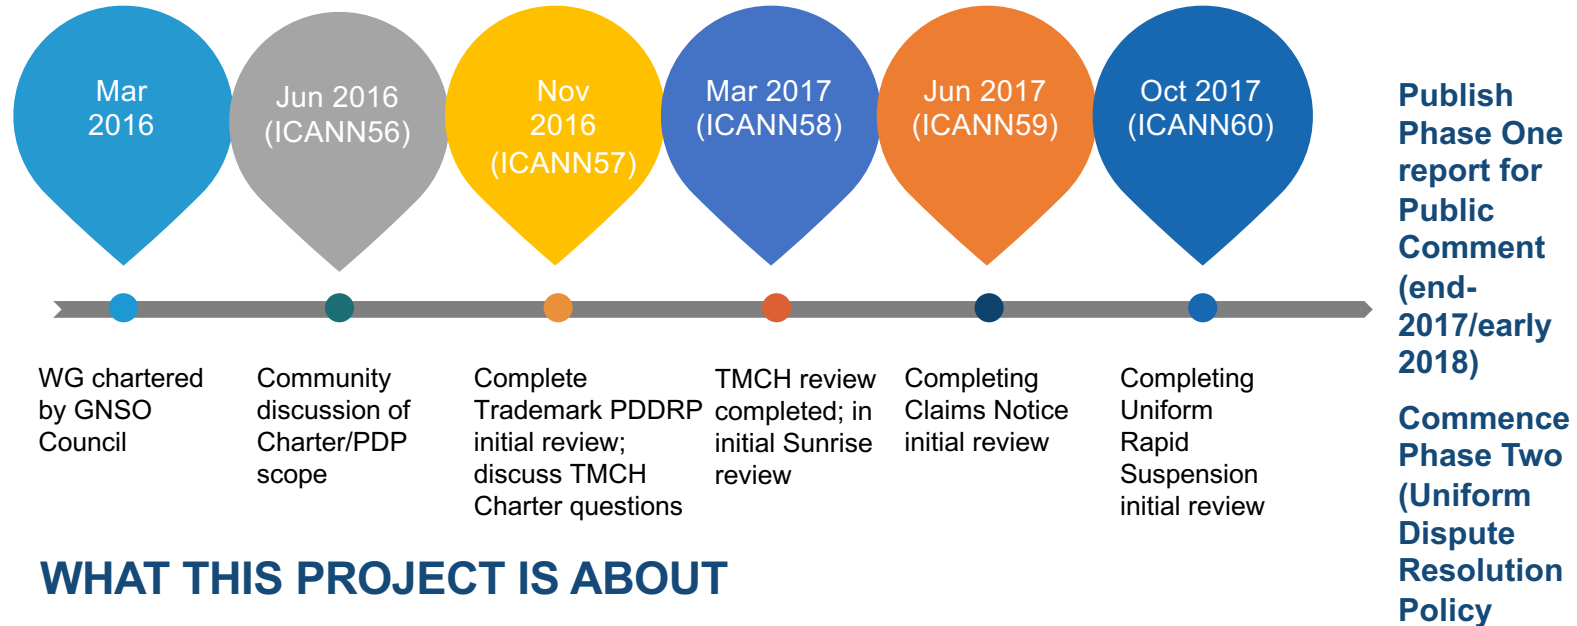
Mar 2016

Jun 2016 (ICANN56)

Nov 2016 (ICANN57)

Mar 2017 (ICANN58)

Jun 2017 (ICANN59)

Oct 2017 (ICANN60)

Publish Phase One report for Public Comment (end-2017/early 2018)

Commence Phase Two (Uniform Dispute Resolution Policy

WG chartered by GNSO Council

Community discussion of Charter/PDP scope

Complete Trademark PDDRP initial review; discuss TMCH Charter questions

TMCH review completed; in initial Sunrise review

Completing Claims Notice initial review

Completing Uniform Rapid Suspension initial review

WHAT THIS PROJECT IS ABOUT